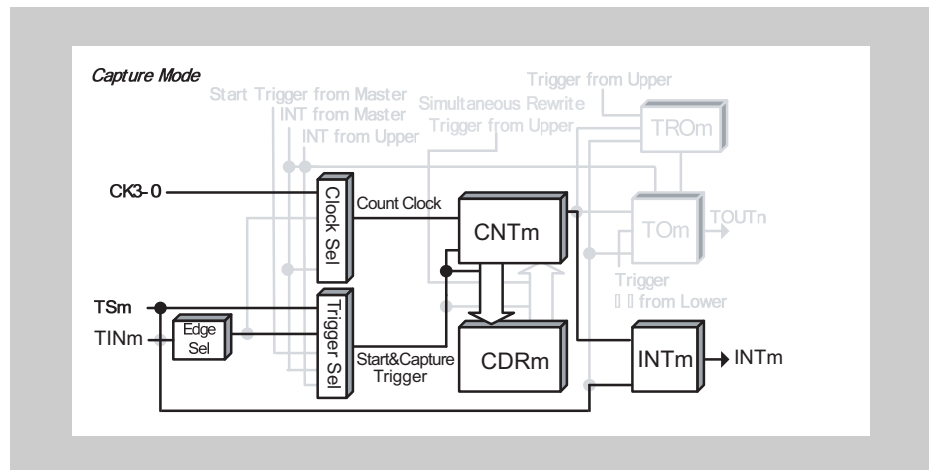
Capture Mode

Start Trigger from Master
INT from Master
INT from Upper

Simultaneous Rewrite
Trigger from Upper

Trigger from Upper

TROm

CK3-0

Clock Sel

Count Clock

CNTm

TOm

TOUTn

Trigger
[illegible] from Lower

TSm
TINm

Edge Sel

Trigger Sel

Start&Capture Trigger

CDRm

INTm

INTm